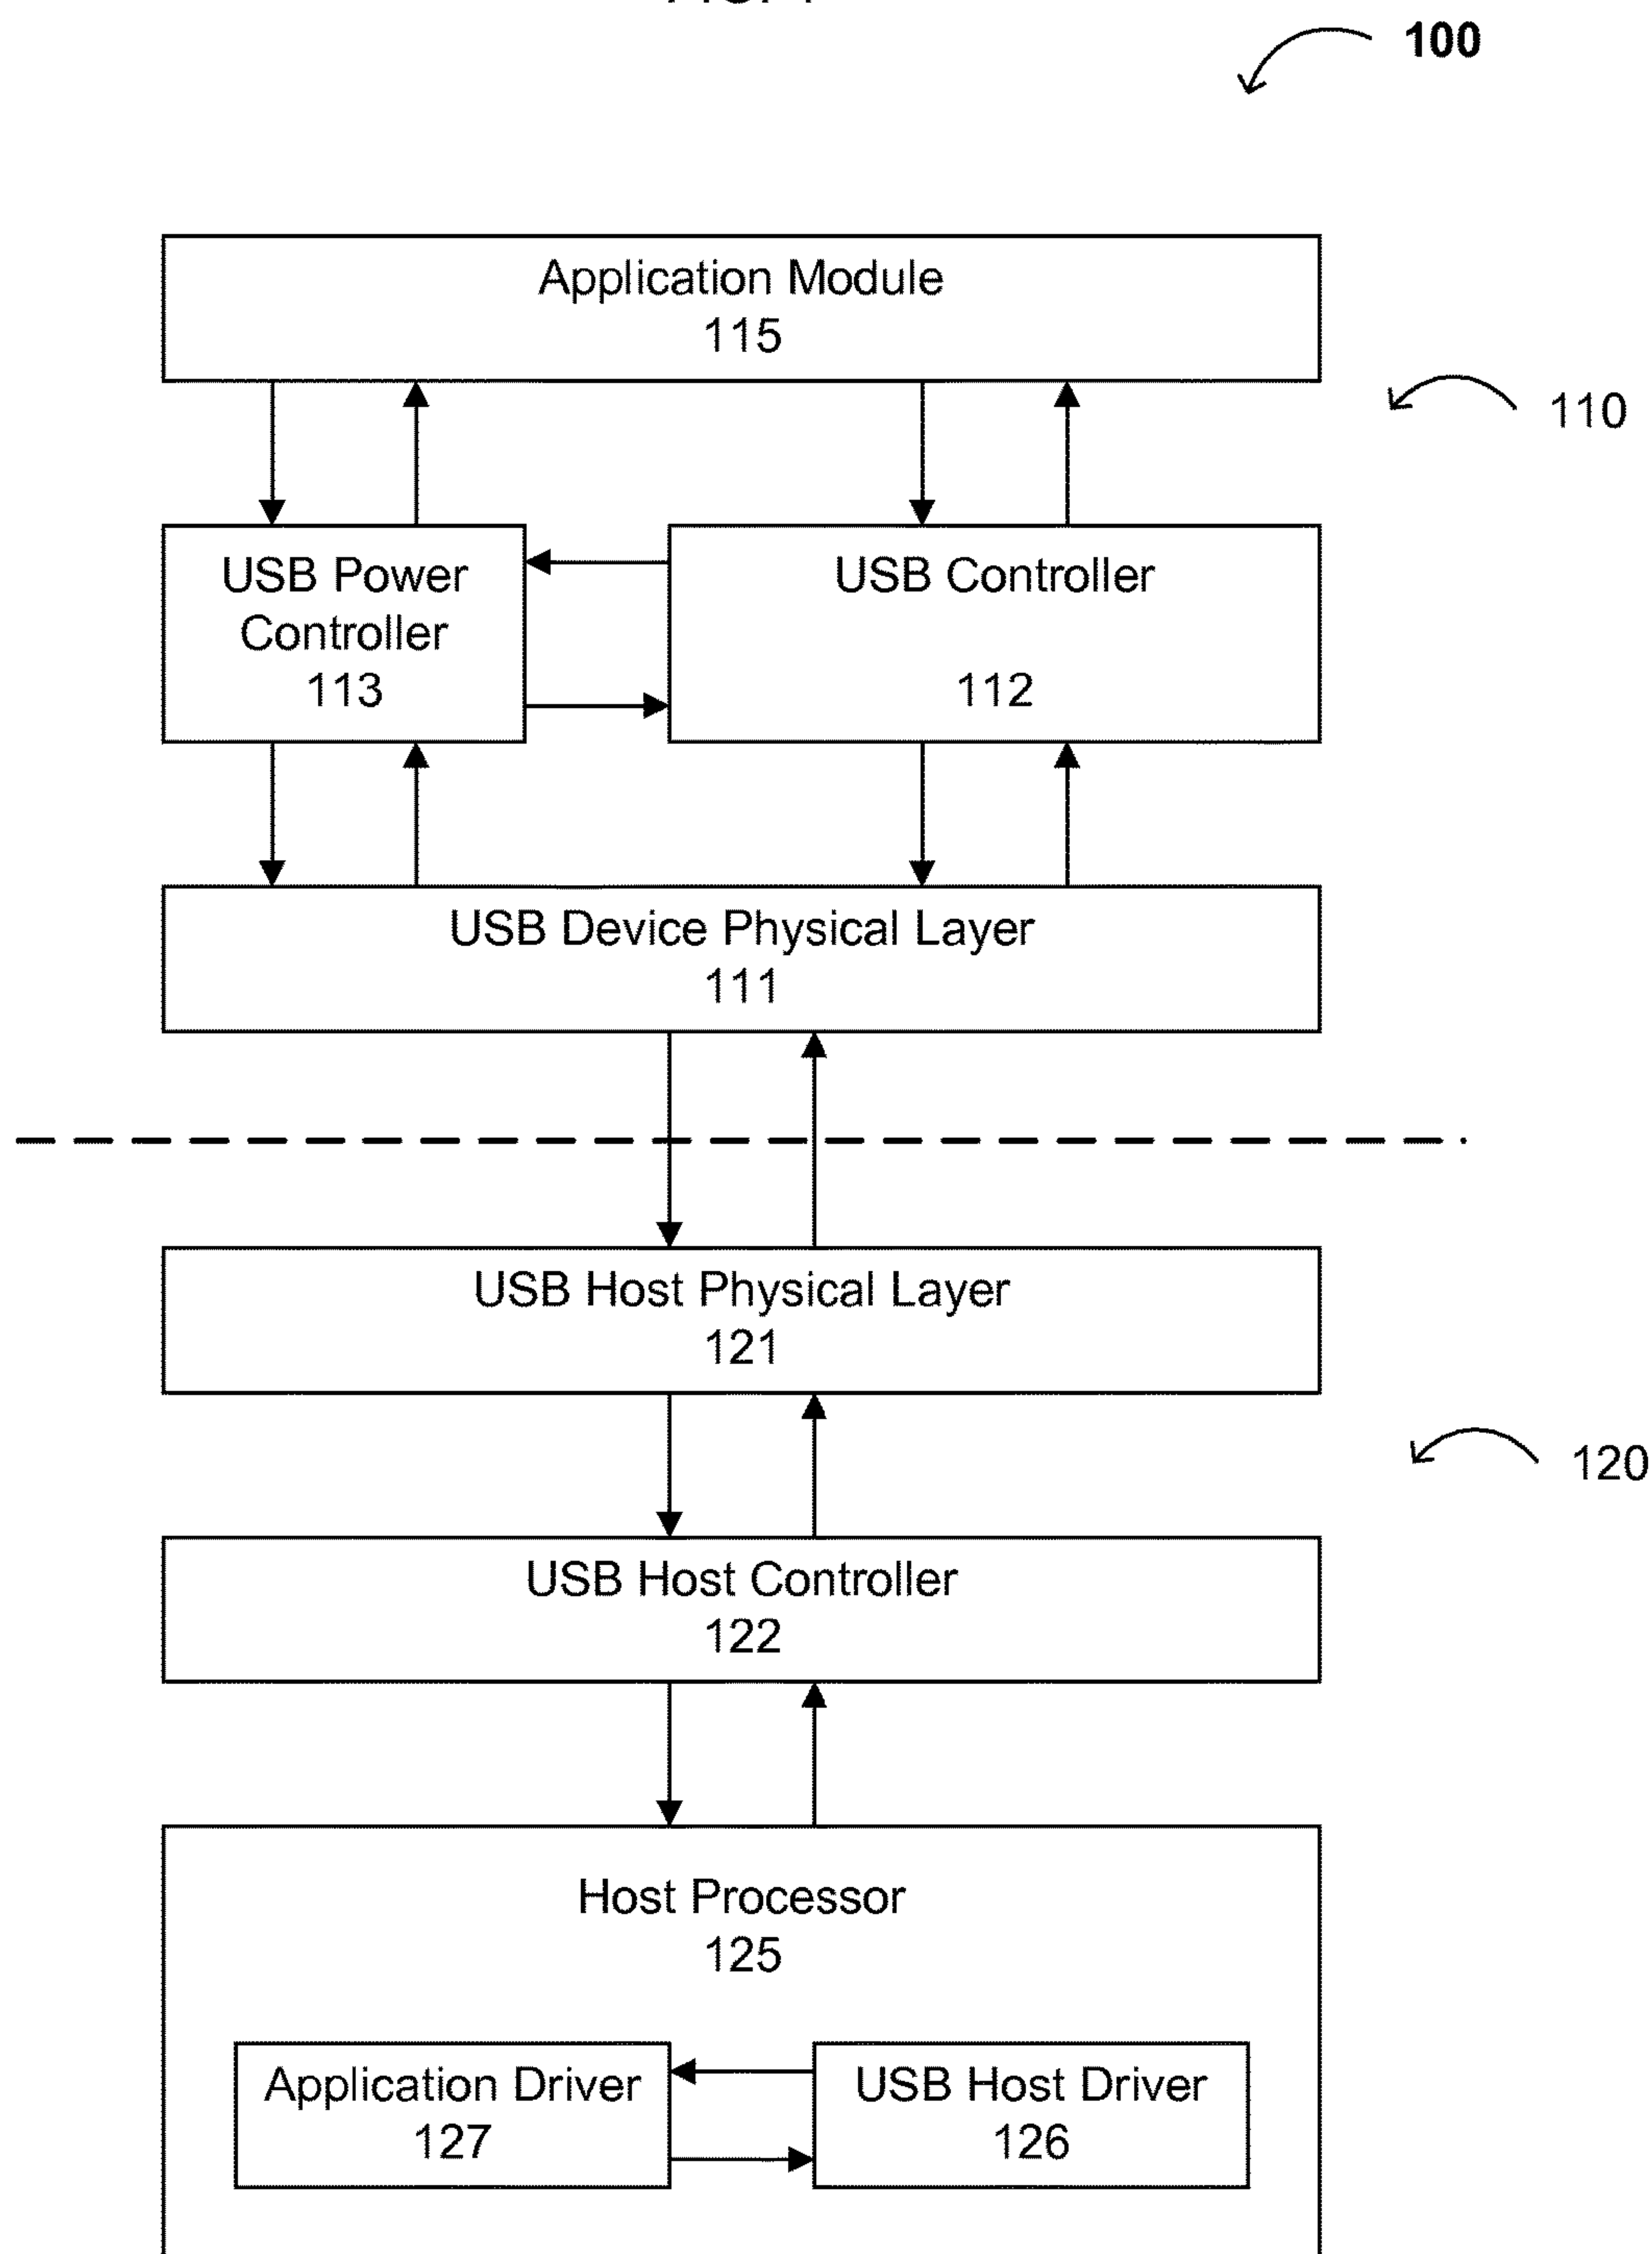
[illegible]

100

Application Module
115

110

USB Power Controller
113

USB Controller

112

USB Device Physical Layer
111

USB Host Physical Layer
121

120

USB Host Controller
122

Host Processor
125

Application Driver
127

USB Host Driver
126